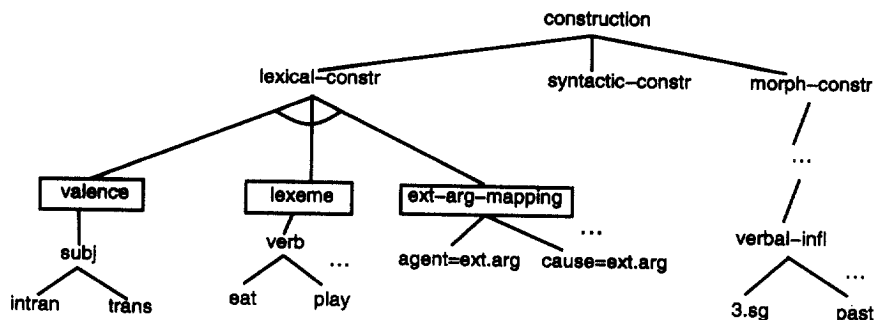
construction

lexical-constr

syntactic-constr

morph-constr

...

valence

lexeme

ext-arg-mapping

...

subj

verb

...

agent=ext.arg

cause=ext.arg

verbal-infl

intran

trans

eat

play

...

3.sg

past